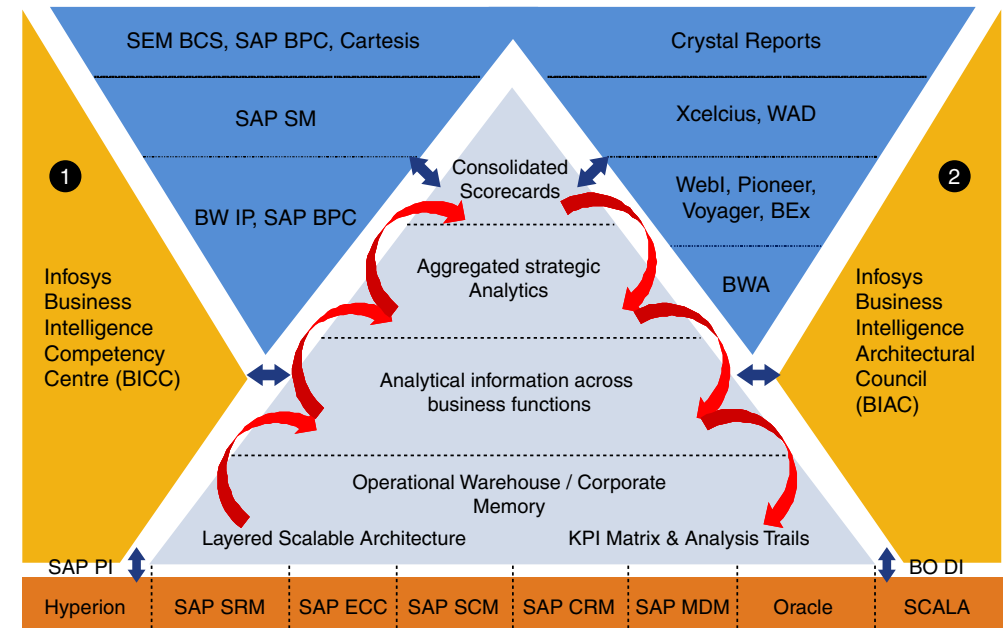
SEM BCS, SAP BPC, Cartesis

SAP SM

BW IP, SAP BPC

Crystal Reports

Xcelcius, WAD

WebI, Pioneer, Voyager, BEx

BWA

1

Infosys Business Intelligence Competency Centre (BICC)

2

Infosys Business Intelligence Architectural Council (BIAC)

Consolidated Scorecards

Aggregated strategic Analytics

Analytical information across business functions

Operational Warehouse / Corporate Memory

Layered Scalable Architecture

KPI Matrix & Analysis Trails

SAP PI

BO DI

| Hyperion | SAP SRM | SAP ECC | SAP SCM | SAP CRM | SAP MDM | Oracle | SCALA |